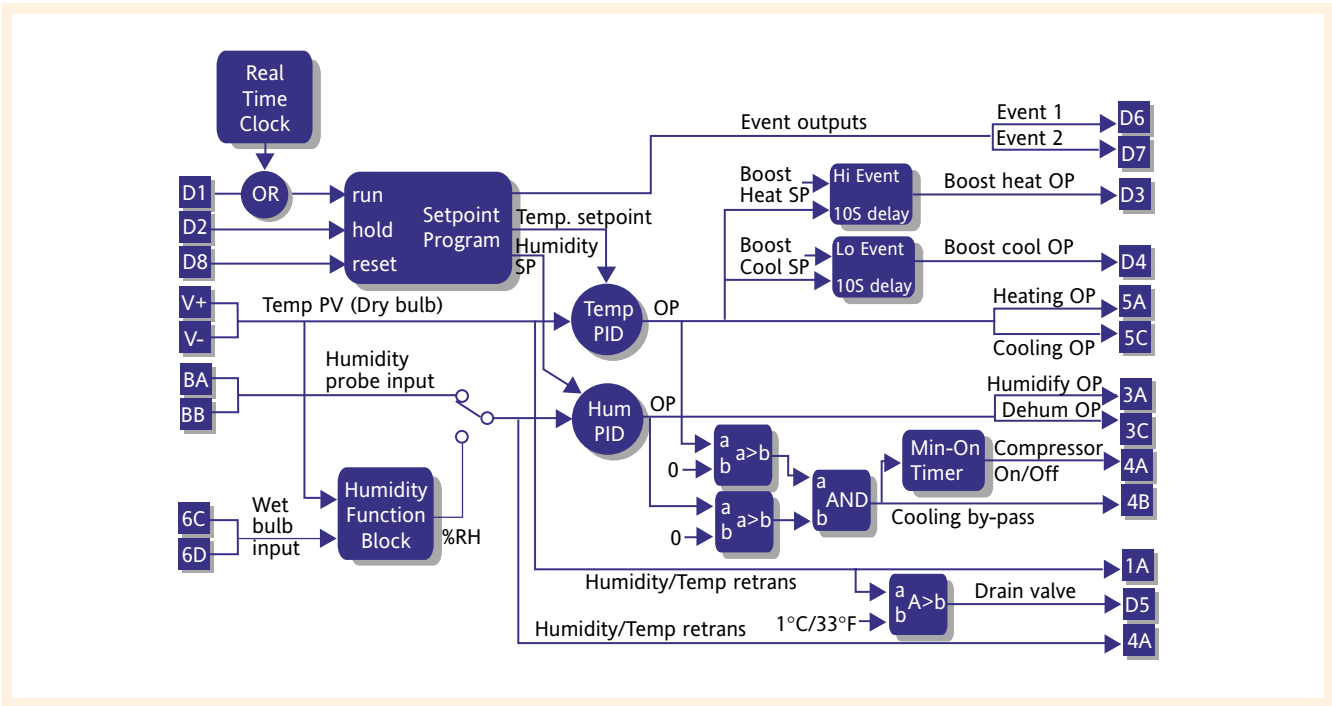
Real Time Clock

D1
OR
D2
D8

run
hold
reset
Setpoint Program

Event outputs
Event 1
Event 2
D6
D7

Temp. setpoint
Humidity SP

Boost Heat SP
Hi Event
10S delay
Boost heat OP
D3

Boost Cool SP
Lo Event
10S delay
Boost cool OP
D4

V+
V-
Temp PV (Dry bulb)
Temp PID
OP
Heating OP
5A
Cooling OP
5C

BA
BB
Humidity probe input
Hum PID
OP
Humidify OP
3A
Dehum OP
3C

a
b
a>b
0
a
b
a>b
0
a
b
AND
Min-On Timer
Compressor On/Off
4A
Cooling by-pass
4B

6C
6D
Wet bulb input
Humidity Function Block
%RH

Humidity/Temp retrans
1A
a
b
A>b
Drain valve
D5
1°C/33°F
Humidity/Temp retrans
4A